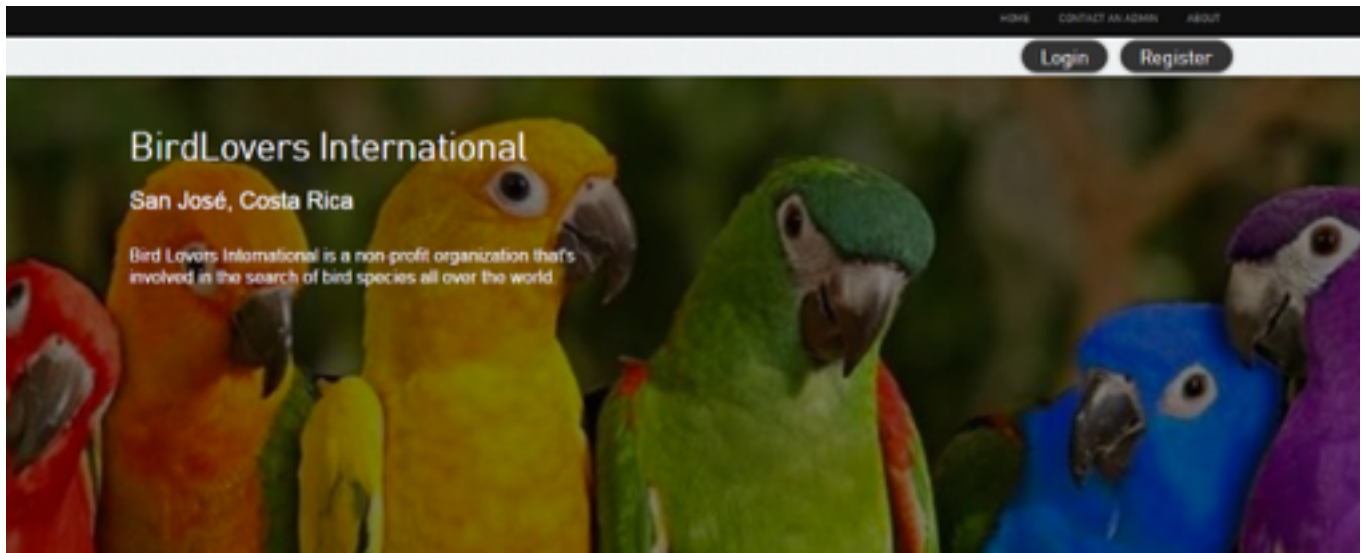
HOME CONTACT AN ADMIN ABOUT

Login Register

BirdLovers International

San José, Costa Rica

Bird Lovers International is a non-profit organization that's involved in the search of bird species all over the world.